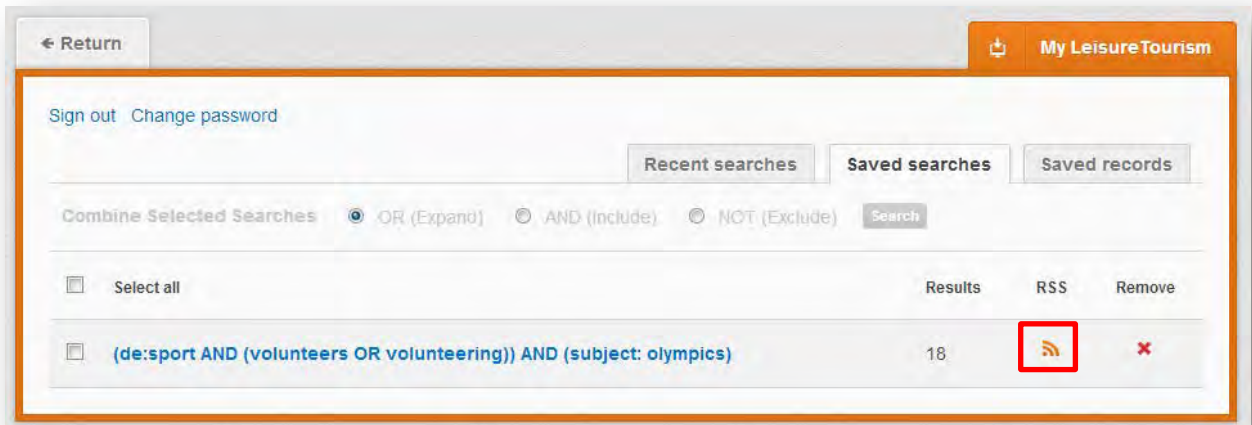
← Return

My LeisureTourism

Sign out Change password

Recent searches | Saved searches | Saved records

Combine Selected Searches OR (Expand) AND (Include) NOT (Exclude) Search

| | Select all | Results | RSS | Remove |
|---|---|---|---|---|
| | (de:sport AND (volunteers OR volunteering)) AND (subject: olympics) | 18 | | ✖ |